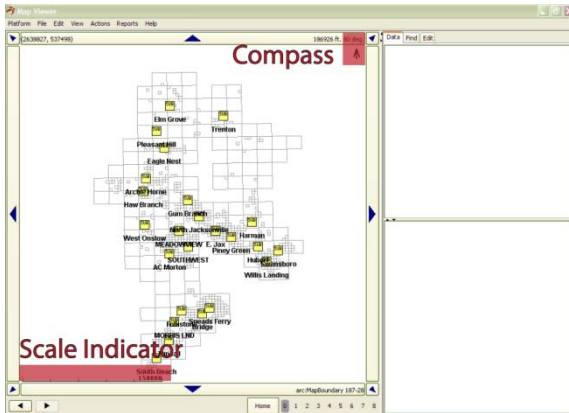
Map Viewer

Platform File Edit View Actions Reports Help

(2638827, 537499)

186926 ft. 0 deg

Compass

Data Find Edit

Elm Grove

Trenton

Pleasant Hill

Eagle Nest

Archer Home

Haw Branch

Gum Branch

North Jacksonville

West Onslow

MEADOWVIEW

E. Jax

Harmon

Piney Green

SOUTHWEST

AC Morton

Hubert

Swansboro

Willis Landing

Holly Ridge

Sneads Ferry

Folkstone

MORRIS LND

Scale Indicator

South Beach

150000

arc/MapBoundary 187-28

Home 0 1 2 3 4 5 6 7 8